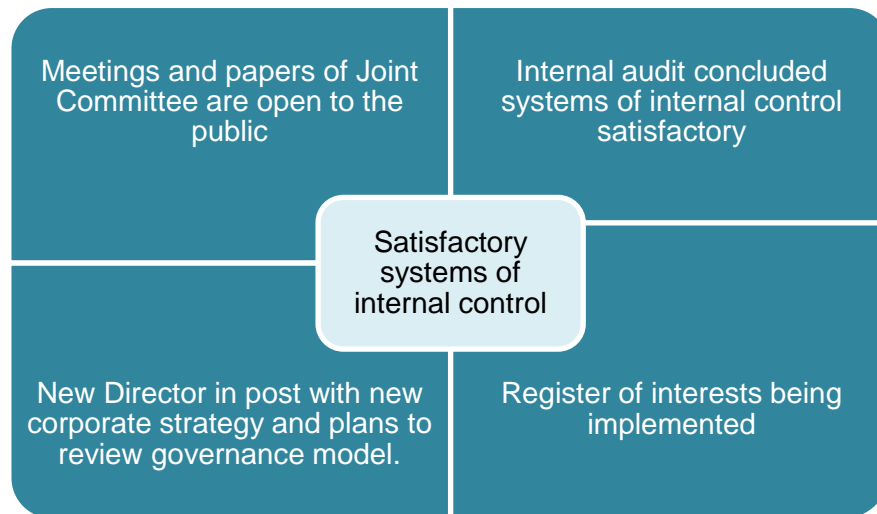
Meetings and papers of Joint Committee are open to the public

Internal audit concluded systems of internal control satisfactory

Satisfactory systems of internal control

New Director in post with new corporate strategy and plans to review governance model.

Register of interests being implemented